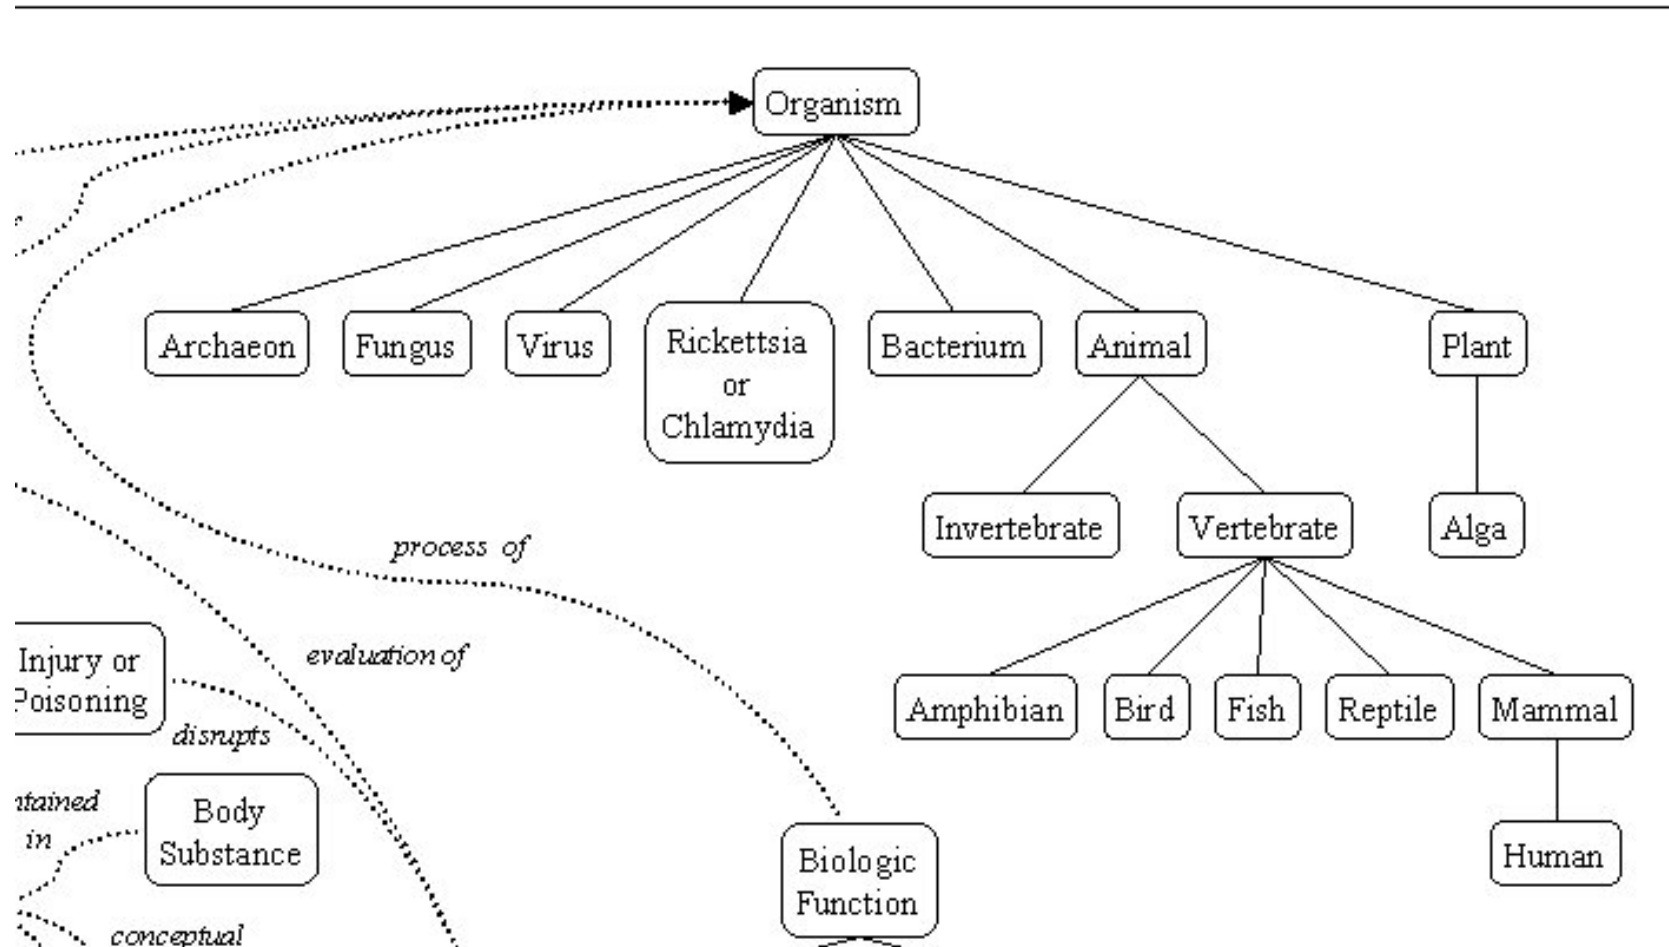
Organism

Archaeon

Fungus

Virus

Rickettsia or Chlamydia

Bacterium

Animal

Plant

Invertebrate

Vertebrate

Alga

Amphibian

Bird

Fish

Reptile

Mammal

Human

process of

evaluation of

Injury or Poisoning

disrupts

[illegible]tained in

Body Substance

conceptual

Biologic Function